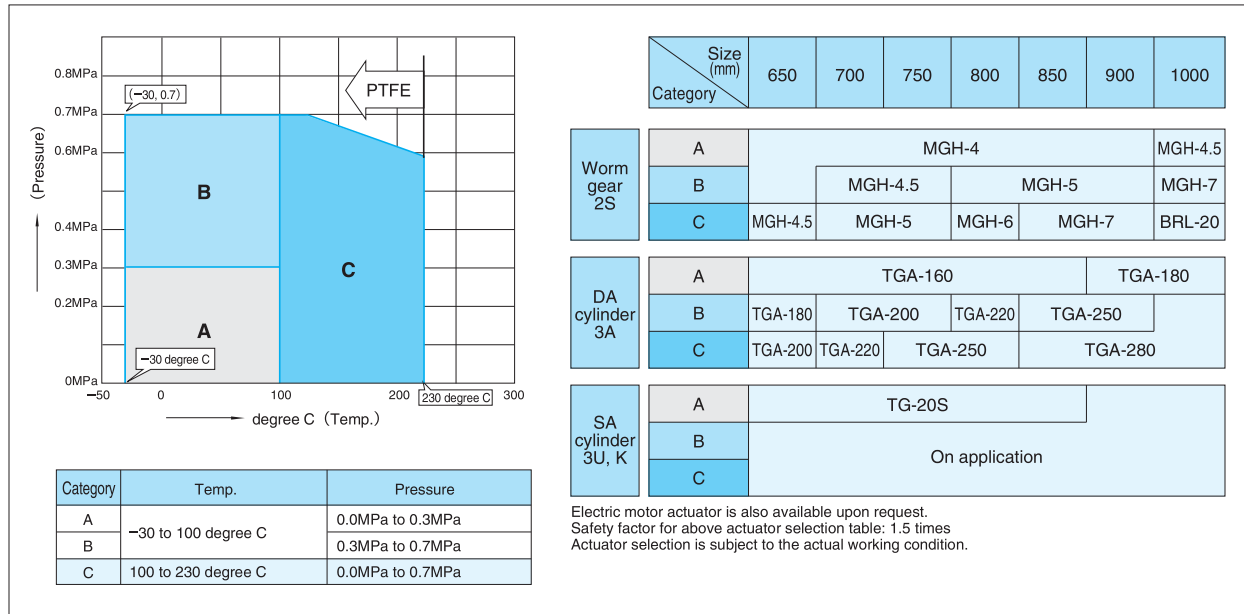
0.8MPa
0.7MPa
0.6MPa
0.4MPa
0.3MPa
0.2MPa
0MPa
(Pressure)
(−30, 0.7)
PTFE
B
C
A
−30 degree C
−50
0
100
200
230 degree C
300
degree C (Temp.)

| Category | Temp. | Pressure |
|---|---|---|
| A | −30 to 100 degree C | 0.0MPa to 0.3MPa |
| B | | 0.3MPa to 0.7MPa |
| C | 100 to 230 degree C | 0.0MPa to 0.7MPa |

| Size (mm) / Category | | 650 | 700 | 750 | 800 | 850 | 900 | 1000 |
|---|---|---|---|---|---|---|---|---|
| Worm gear 2S | A | MGH-4 | | | | | | MGH-4.5 |
| | B | | MGH-4.5 | | MGH-5 | | | MGH-7 |
| | C | MGH-4.5 | MGH-5 | | MGH-6 | MGH-7 | | BRL-20 |
| DA cylinder 3A | A | TGA-160 | | | | | TGA-180 | |
| | B | TGA-180 | TGA-200 | | TGA-220 | TGA-250 | | |
| | C | TGA-200 | TGA-220 | TGA-250 | | TGA-280 | | |
| SA cylinder 3U, K | A | TG-20S | | | | | | |
| | B | On application | | | | | | |
| | C | | | | | | | |

Electric motor actuator is also available upon request.
Safety factor for above actuator selection table: 1.5 times
Actuator selection is subject to the actual working condition.